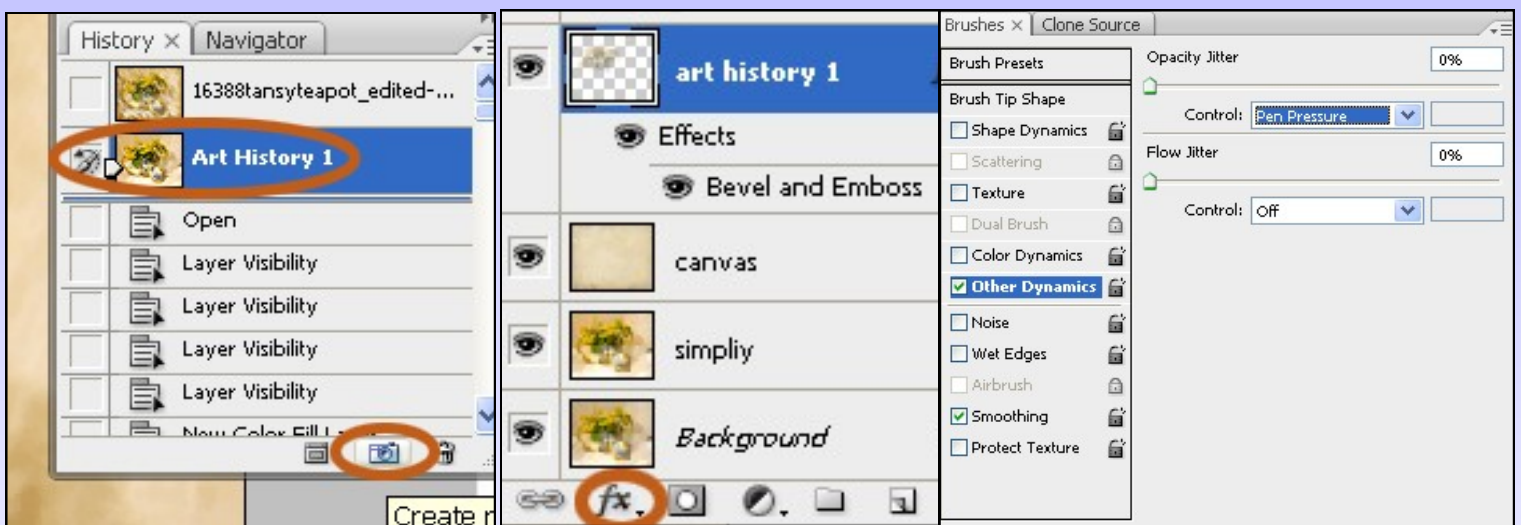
History × Navigator

16388tansyteapot_edited-...

Art History 1

Open

Layer Visibility

Layer Visibility

Layer Visibility

Layer Visibility

New Color Fill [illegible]

Create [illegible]

art history 1

Effects

Bevel and Emboss

canvas

simpliy

Background

Brushes × Clone Source

Brush Presets

Brush Tip Shape

Shape Dynamics

Scattering

Texture

Dual Brush

Color Dynamics

Other Dynamics

Noise

Wet Edges

Airbrush

Smoothing

Protect Texture

Opacity Jitter 0%

Control: Pen Pressure

Flow Jitter 0%

Control: Off